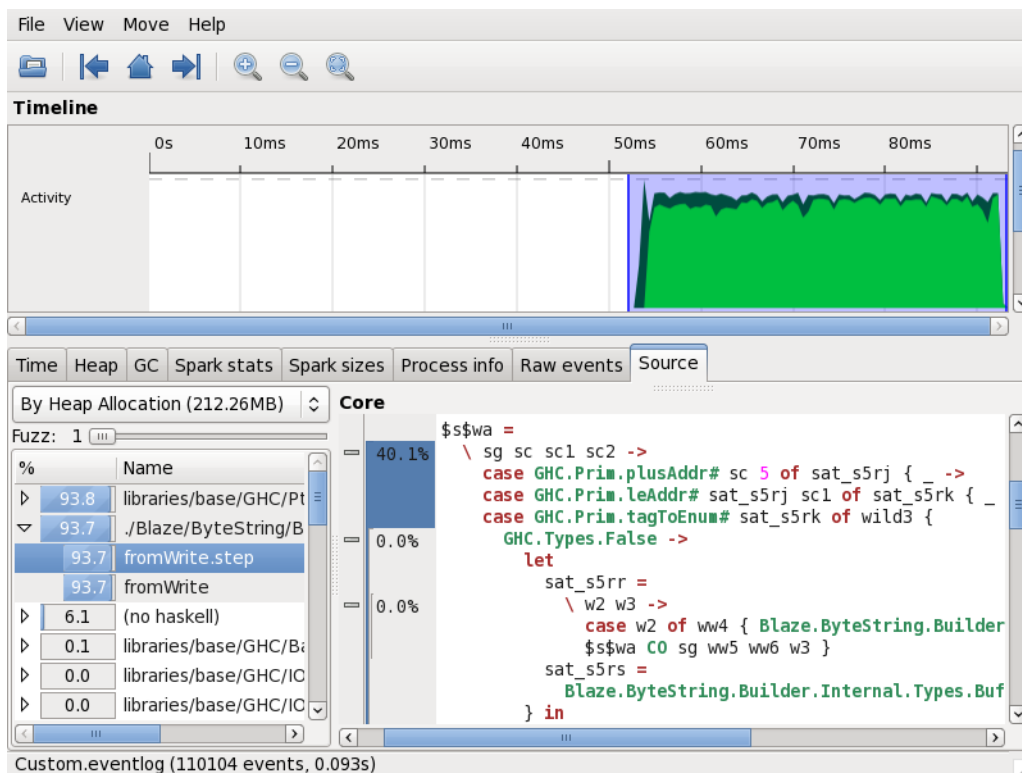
File View Move Help

Timeline

0s 10ms 20ms 30ms 40ms 50ms 60ms 70ms 80ms

Activity

Time | Heap | GC | Spark stats | Spark sizes | Process info | Raw events | Source

By Heap Allocation (212.26MB)

Core

Fuzz: 1

| % | Name |
|---|---|
| 93.8 | libraries/base/GHC/Pt |
| 93.7 | ./Blaze/ByteString/B |
| 93.7 | fromWrite.step |
| 93.7 | fromWrite |
| 6.1 | (no haskell) |
| 0.1 | libraries/base/GHC/Ba |
| 0.0 | libraries/base/GHC/IO |
| 0.0 | libraries/base/GHC/IO |

40.1%

0.0%

0.0%

$s$wa =
\ sg sc sc1 sc2 ->
case GHC.Prim.plusAddr# sc 5 of sat_s5rj { _ ->
case GHC.Prim.leAddr# sat_s5rj sc1 of sat_s5rk { _
case GHC.Prim.tagToEnum# sat_s5rk of wild3 {
GHC.Types.False ->
let
sat_s5rr =
\ w2 w3 ->
case w2 of ww4 { Blaze.ByteString.Builder
$s$wa C0 sg ww5 ww6 w3 }
sat_s5rs =
Blaze.ByteString.Builder.Internal.Types.Buf
} in

Custom.eventlog (110104 events, 0.093s)